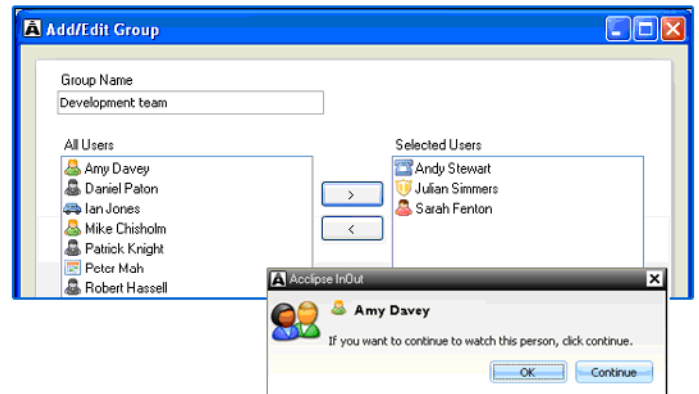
Add/Edit Group

Group Name
Development team

All Users
Amy Davey
Daniel Paton
Ian Jones
Mike Chisholm
Patrick Knight
Peter Mah
Robert Hassell

>
<

Selected Users
Andy Stewart
Julian Simmers
Sarah Fenton

Acclipse InOut
Amy Davey
If you want to continue to watch this person, click continue.
OK
Continue